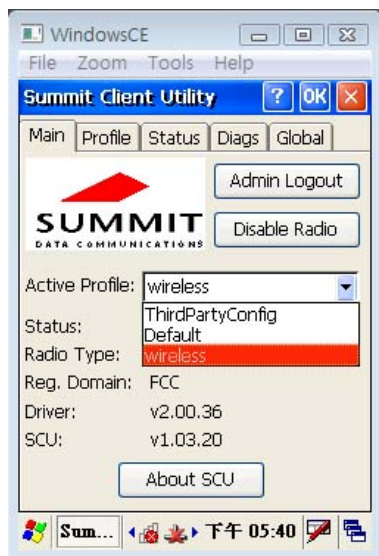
WindowsCE

File Zoom Tools Help

Summit Client Utility ? OK

Main Profile Status Diags Global

SUMMIT
DATA COMMUNICATIONS

Admin Logout

Disable Radio

Active Profile: wireless

ThirdPartyConfig
Default
wireless

Status:

Radio Type:

Reg. Domain: FCC

Driver: v2.00.36

SCU: v1.03.20

About SCU

Sum... 下午 05:40